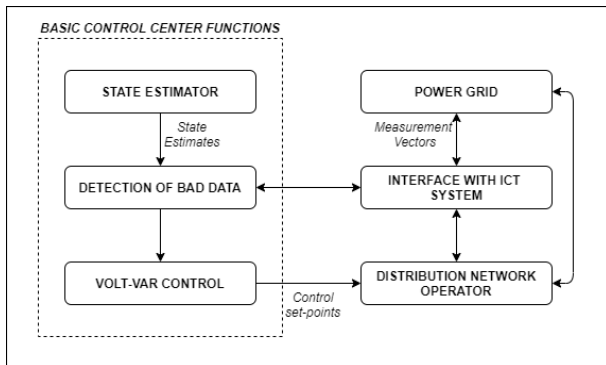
BASIC CONTROL CENTER FUNCTIONS

STATE ESTIMATOR

State Estimates

DETECTION OF BAD DATA

VOLT-VAR CONTROL

POWER GRID

Measurement Vectors

INTERFACE WITH ICT SYSTEM

DISTRIBUTION NETWORK OPERATOR

Control set-points